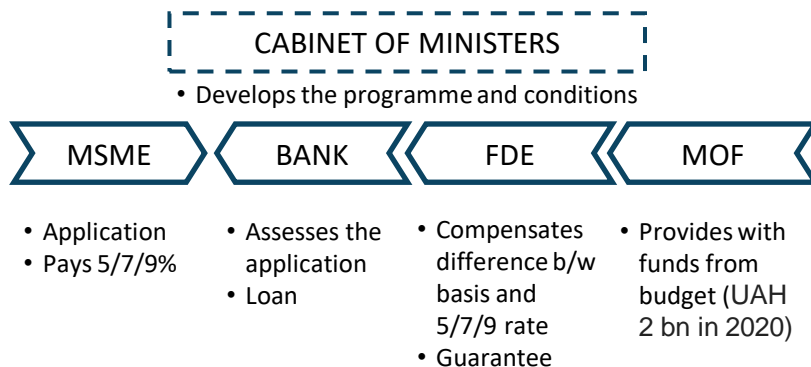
CABINET OF MINISTERS

• Develops the programme and conditions

MSME

BANK

FDE

MOF

• Application
• Pays 5/7/9%

• Assesses the application
• Loan

• Compensates difference b/w basis and 5/7/9 rate
• Guarantee

• Provides with funds from budget (UAH 2 bn in 2020)